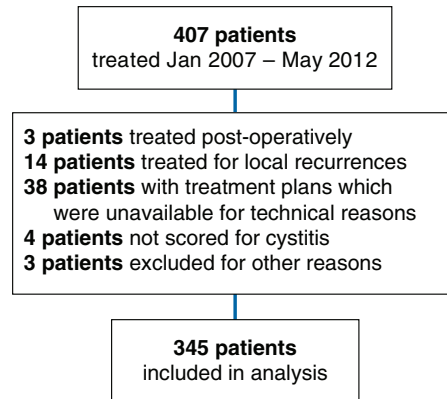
407 patients
treated Jan 2007 – May 2012

3 patients treated post-operatively
14 patients treated for local recurrences
38 patients with treatment plans which were unavailable for technical reasons
4 patients not scored for cystitis
3 patients excluded for other reasons

345 patients
included in analysis